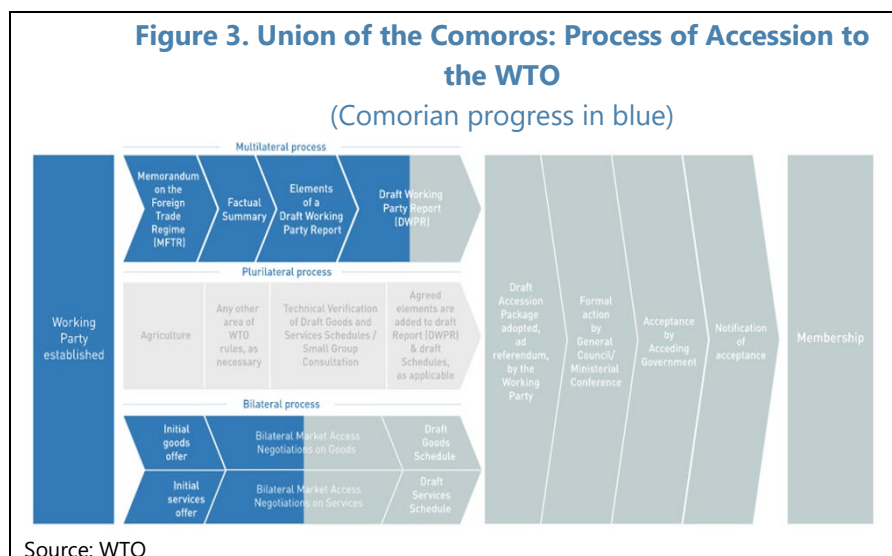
Figure 3. Union of the Comoros: Process of Accession to the WTO
(Comorian progress in blue)

Multilateral process

Memorandum on the Foreign Trade Regime (MFTR)

Factual Summary

Elements of a Draft Working Party Report

Draft Working Party Report (DWPR)

Plurilateral process

Working Party established

Agriculture

Any other area of WTO rules, as necessary

Technical Verification of Draft Goods and Services Schedules / Small Group Consultation

Agreed elements are added to draft Report (DWPR) & draft Schedules, as applicable

Bilateral process

Initial goods offer

Bilateral Market Access Negotiations on Goods

Draft Goods Schedule

Initial services offer

Bilateral Market Access Negotiations on Services

Draft Services Schedule

Draft Accession Package adopted, ad referendum, by the Working Party

Formal action by General Council/ Ministerial Conference

Acceptance by Acceding Government

Notification of acceptance

Membership

Source: WTO